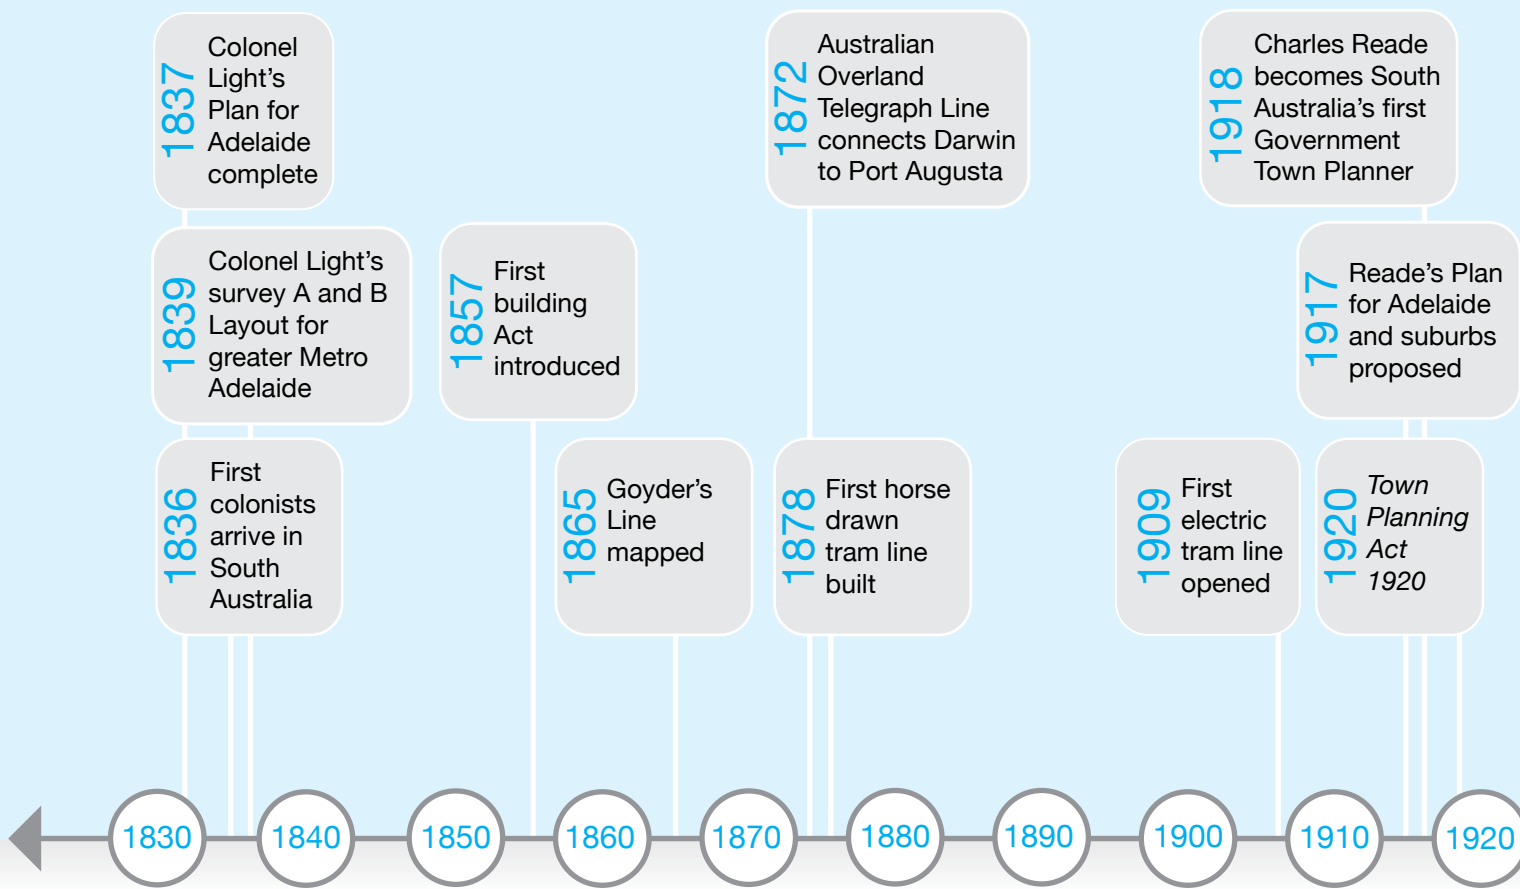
1837 Colonel Light's Plan for Adelaide complete

1872 Australian Overland Telegraph Line connects Darwin to Port Augusta

1918 Charles Reade becomes South Australia's first Government Town Planner

1839 Colonel Light's survey A and B Layout for greater Metro Adelaide

1857 First building Act introduced

1917 Reade's Plan for Adelaide and suburbs proposed

1836 First colonists arrive in South Australia

1865 Goyder's Line mapped

1878 First horse drawn tram line built

1909 First electric tram line opened

1920 *Town Planning Act 1920*

1830 1840 1850 1860 1870 1880 1890 1900 1910 1920